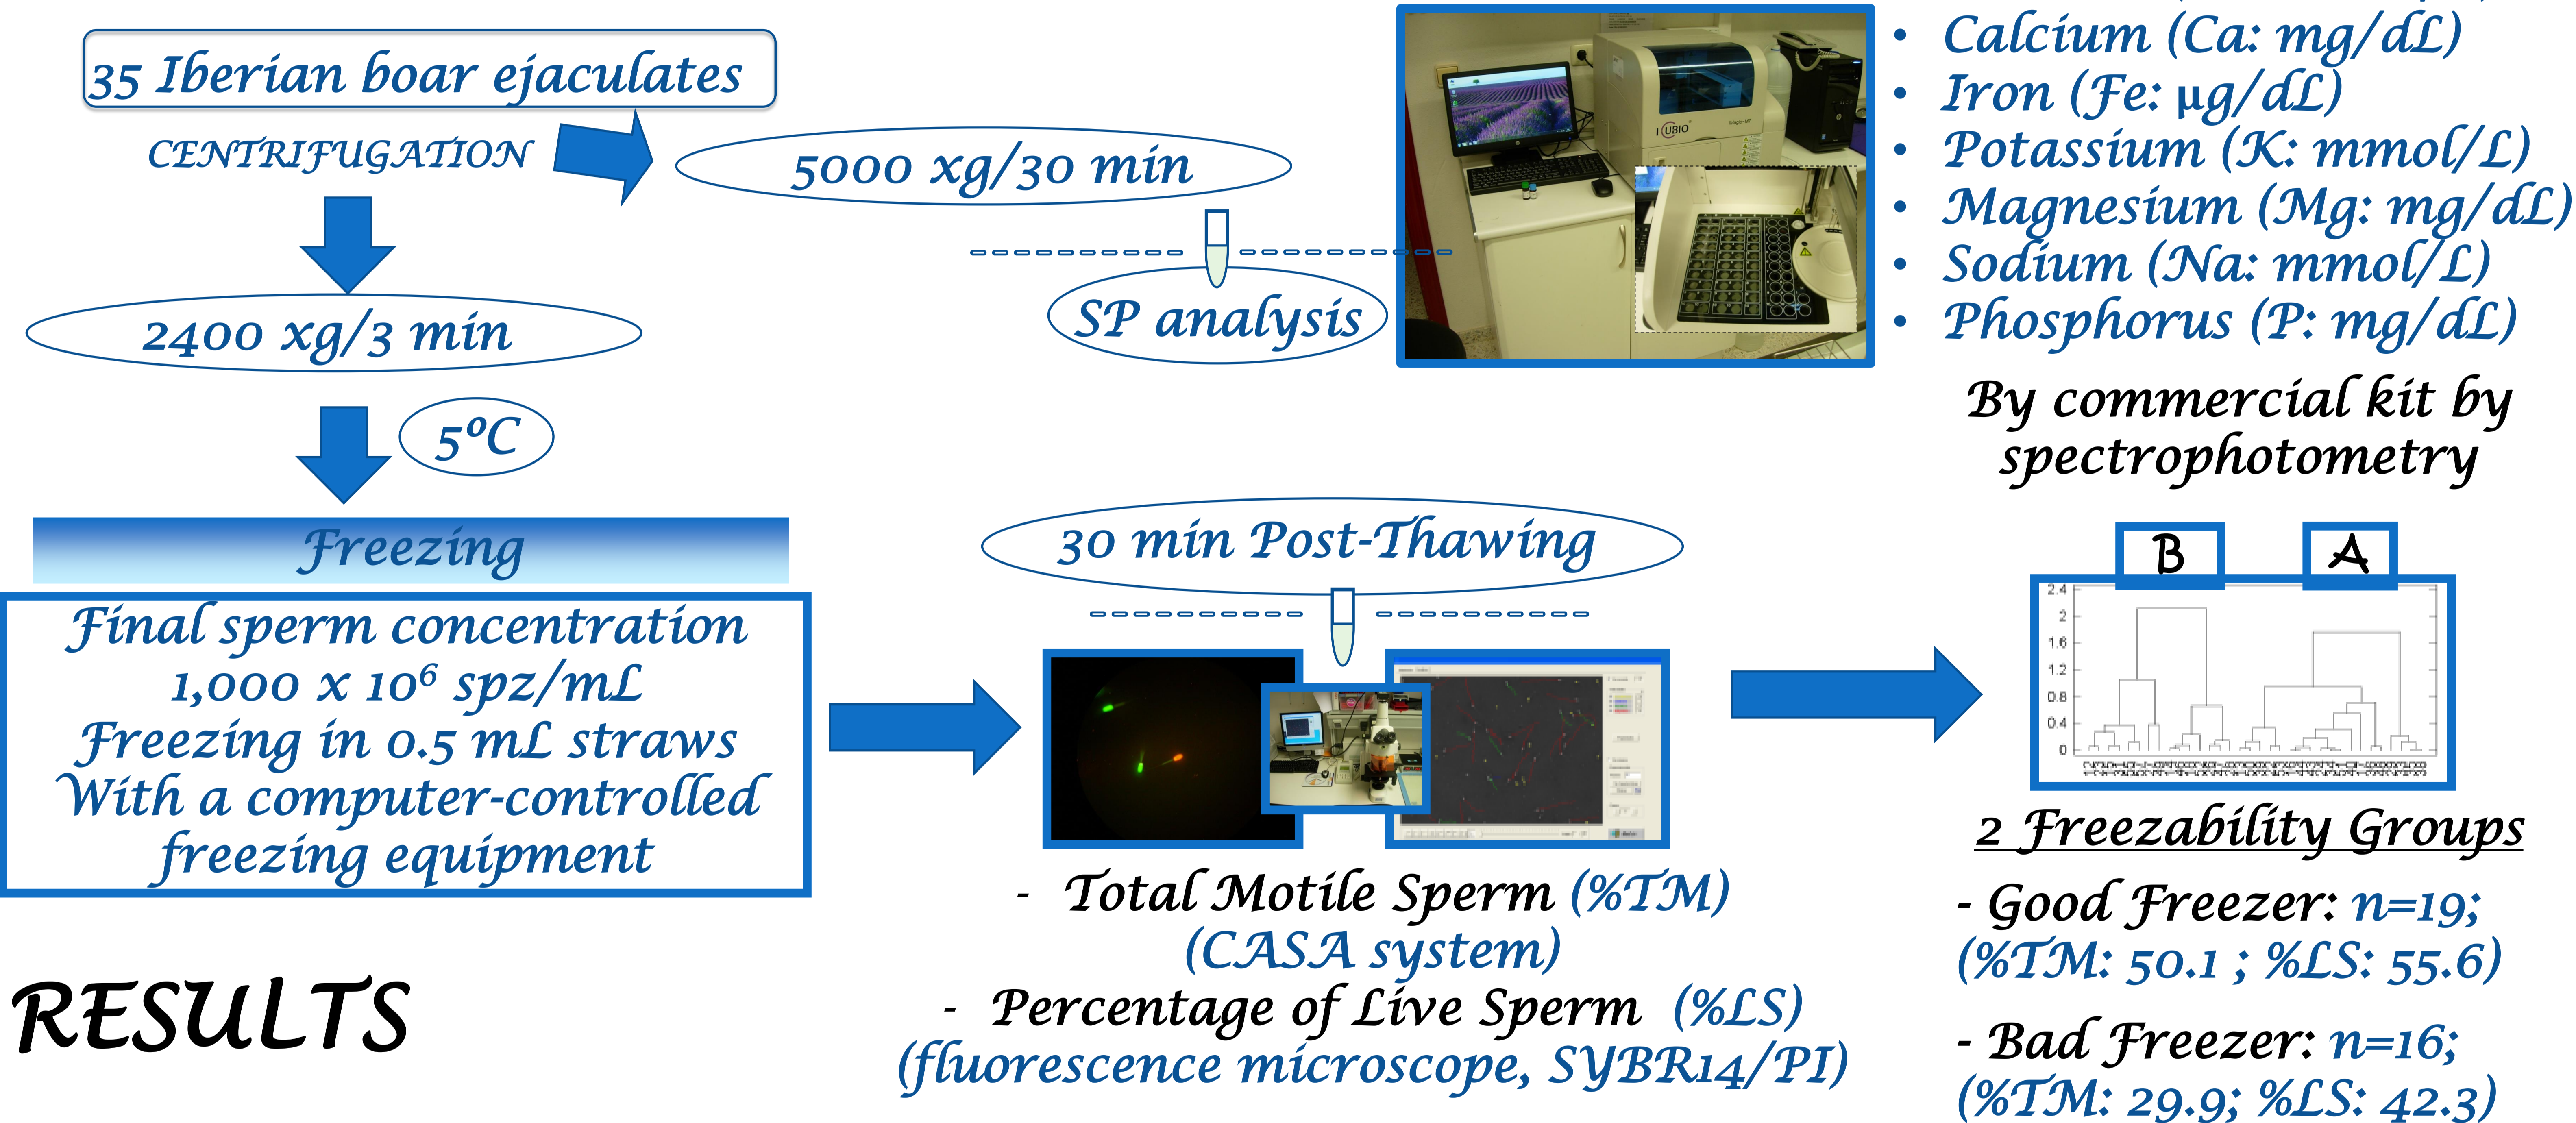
35 Iberian boar ejaculates

CENTRIFUGATION

5000 xg/30 min

SP analysis

2400 xg/3 min

5ºC

- Calcium (Ca: mg/dL)
- Iron (Fe: µg/dL)
- Potassium (K: mmol/L)
- Magnesium (Mg: mg/dL)
- Sodium (Na: mmol/L)
- Phosphorus (P: mg/dL)

By commercial kit by spectrophotometry

Freezing

Final sperm concentration
1,000 x $10^6$ spz/mL
Freezing in 0.5 mL straws
With a computer-controlled freezing equipment

30 min Post-Thawing

- Total Motile Sperm (%TM) (CASA system)
- Percentage of Live Sperm (%LS) (fluorescence microscope, SYBR14/PI)

B A

2.4
2
1.6
1.2
0.8
0.4
0

2 Freezability Groups

- Good Freezer: n=19; (%TM: 50.1 ; %LS: 55.6)

- Bad Freezer: n=16; (%TM: 29.9; %LS: 42.3)

RESULTS